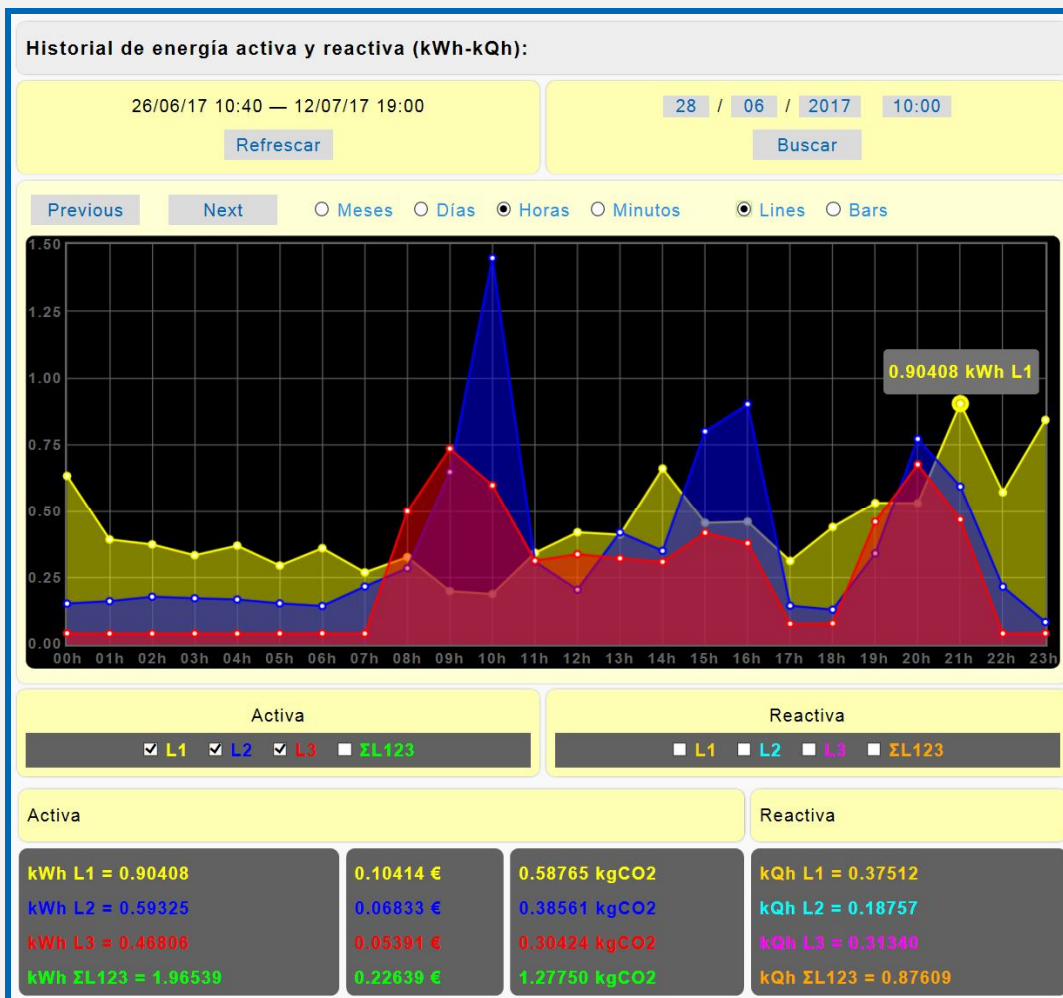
Historial de energía activa y reactiva (kWh-kQh):

26/06/17 10:40 — 12/07/17 19:00

Refrescar

28 / 06 / 2017 10:00

Buscar

Previous Next ○ Meses ○ Días ● Horas ○ Minutos ● Lines ○ Bars

1.50
1.25
1.00
0.75
0.50
0.25
0.00

00h 01h 02h 03h 04h 05h 06h 07h 08h 09h 10h 11h 12h 13h 14h 15h 16h 17h 18h 19h 20h 21h 22h 23h

0.90408 kWh L1

Activa
☑ L1 ☑ L2 ☑ L3 ☐ ΣL123

Reactiva
☐ L1 ☐ L2 ☐ L3 ☐ ΣL123

Activa

Reactiva

kWh L1 = 0.90408
kWh L2 = 0.59325
kWh L3 = 0.46806
kWh ΣL123 = 1.96539

0.10414 €
0.06833 €
0.05391 €
0.22639 €

0.58765 kgCO2
0.38561 kgCO2
0.30424 kgCO2
1.27750 kgCO2

kQh L1 = 0.37512
kQh L2 = 0.18757
kQh L3 = 0.31340
kQh ΣL123 = 0.87609